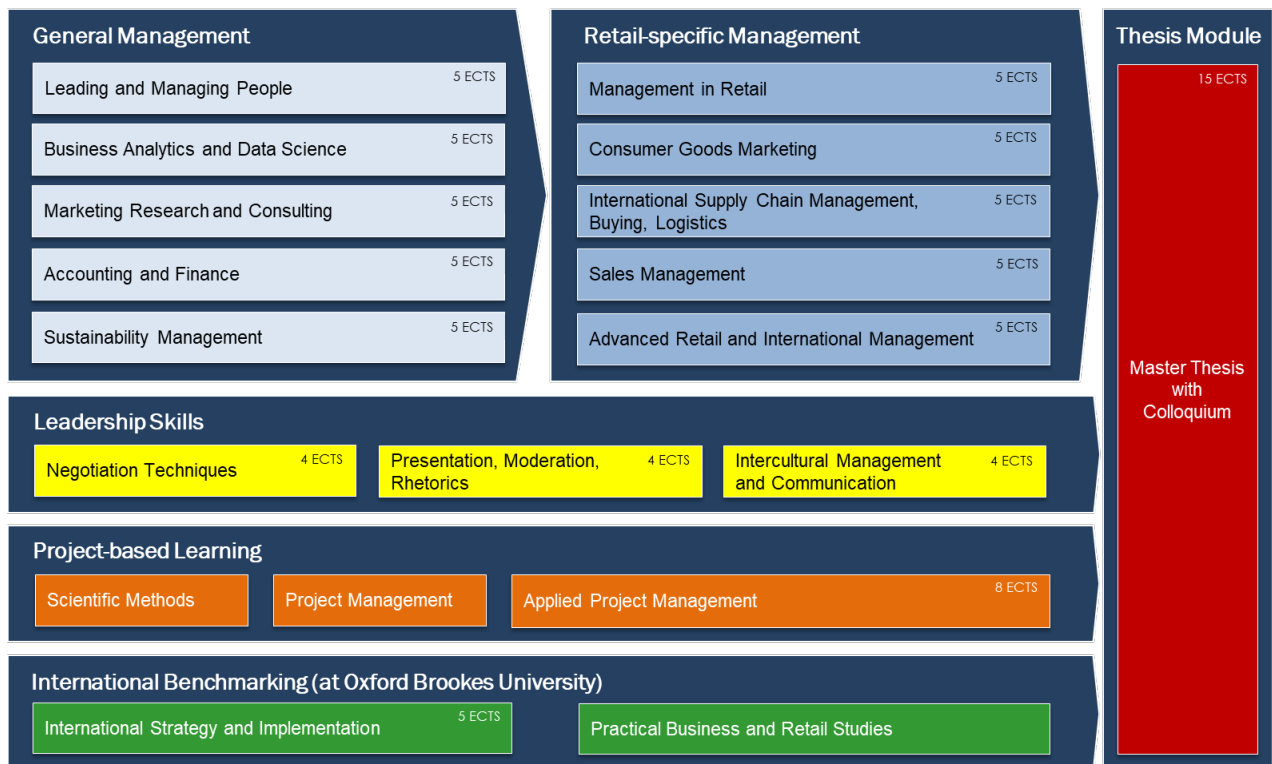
General Management

Leading and Managing People 5 ECTS

Business Analytics and Data Science 5 ECTS

Marketing Research and Consulting 5 ECTS

Accounting and Finance 5 ECTS

Sustainability Management 5 ECTS

Retail-specific Management

Management in Retail 5 ECTS

Consumer Goods Marketing 5 ECTS

International Supply Chain Management, Buying, Logistics 5 ECTS

Sales Management 5 ECTS

Advanced Retail and International Management 5 ECTS

Thesis Module

15 ECTS

Master Thesis with Colloquium

Leadership Skills

Negotiation Techniques 4 ECTS

Presentation, Moderation, Rhetorics 4 ECTS

Intercultural Management and Communication 4 ECTS

Project-based Learning

Scientific Methods

Project Management

Applied Project Management 8 ECTS

International Benchmarking (at Oxford Brookes University)

International Strategy and Implementation 5 ECTS

Practical Business and Retail Studies